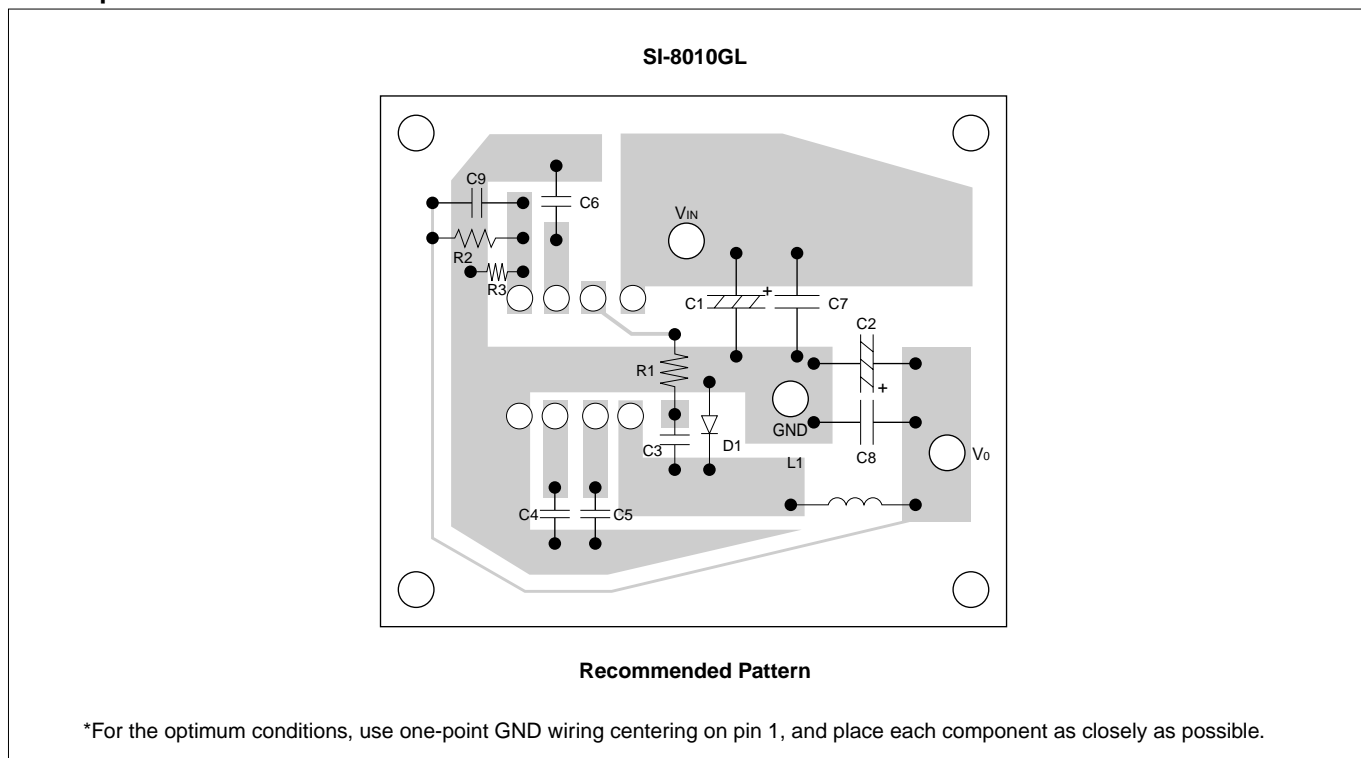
SI-8010GL

C9

C6

VIN

R2

R3

C1

+

C7

C2

R1

+

GND

C3

D1

C8

V0

L1

C4

C5

Recommended Pattern

*For the optimum conditions, use one-point GND wiring centering on pin 1, and place each component as closely as possible.